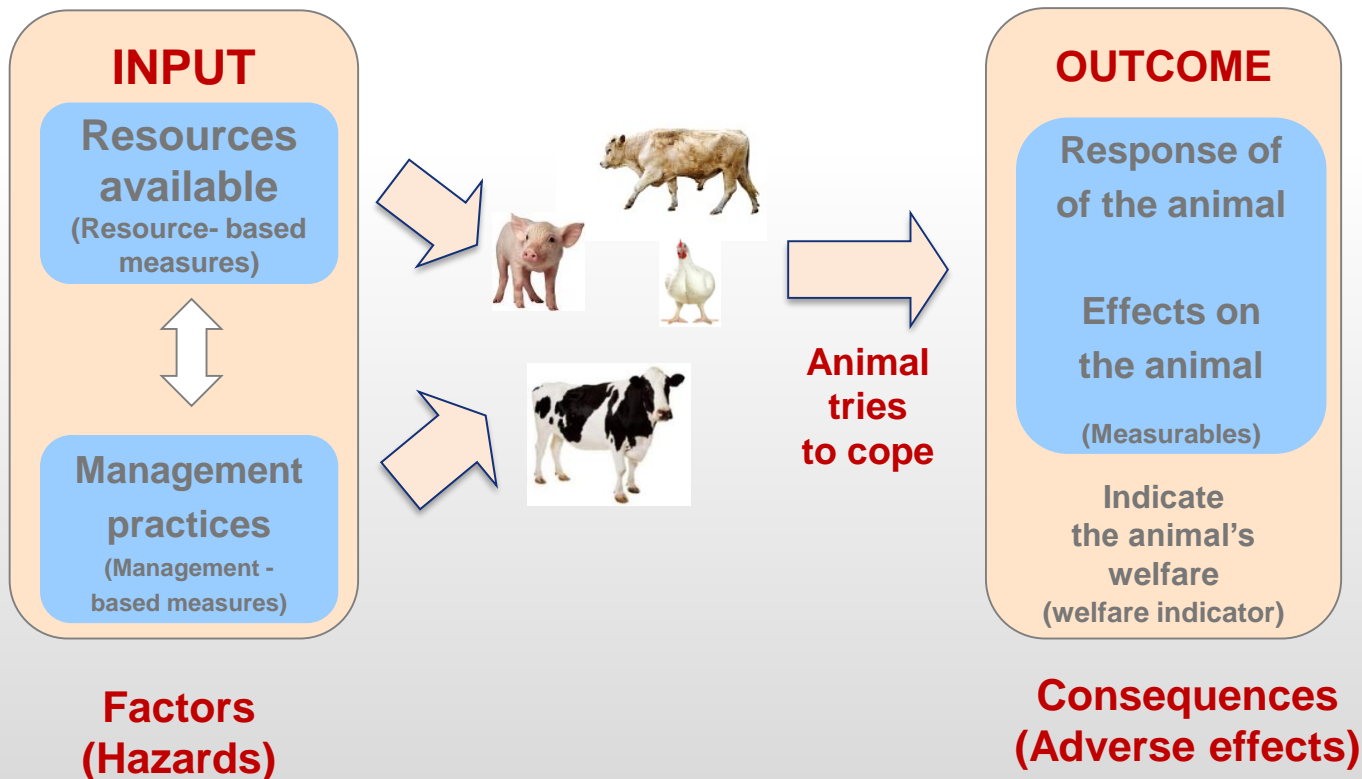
INPUT

Resources available
(Resource- based measures)

Management practices
(Management - based measures)

Factors
(Hazards)

Animal tries to cope

OUTCOME

Response of of the animal

Effects on the animal

(Measurables)

Indicate the animal's welfare
(welfare indicator)

Consequences
(Adverse effects)